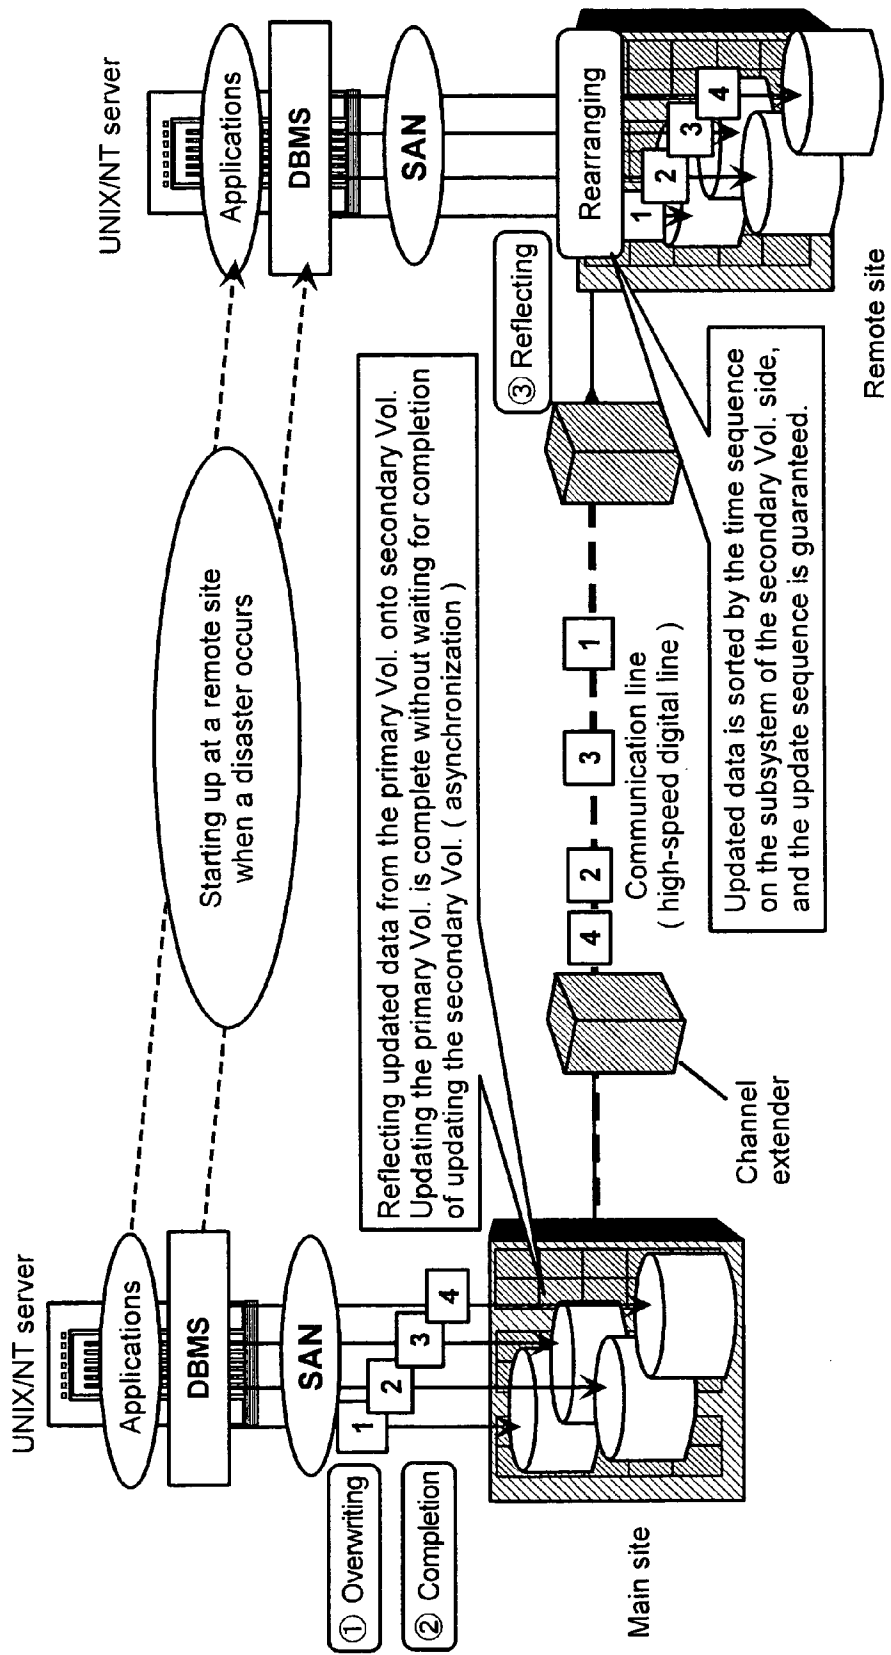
UNIX/NT server

Applications

DBMS

SAN

① Overwriting

② Completion

1 2 3 4

Main site

Channel extender

Reflecting updated data from the primary Vol. onto secondary Vol. Updating the primary Vol. is complete without waiting for completion of updating the secondary Vol. ( asynchronization )

Starting up at a remote site when a disaster occurs

4 2 3 1

Communication line ( high-speed digital line )

Updated data is sorted by the time sequence on the subsystem of the secondary Vol. side, and the update sequence is guaranteed.

③ Reflecting

UNIX/NT server

Applications

DBMS

SAN

Rearranging

1 2 3 4

Remote site